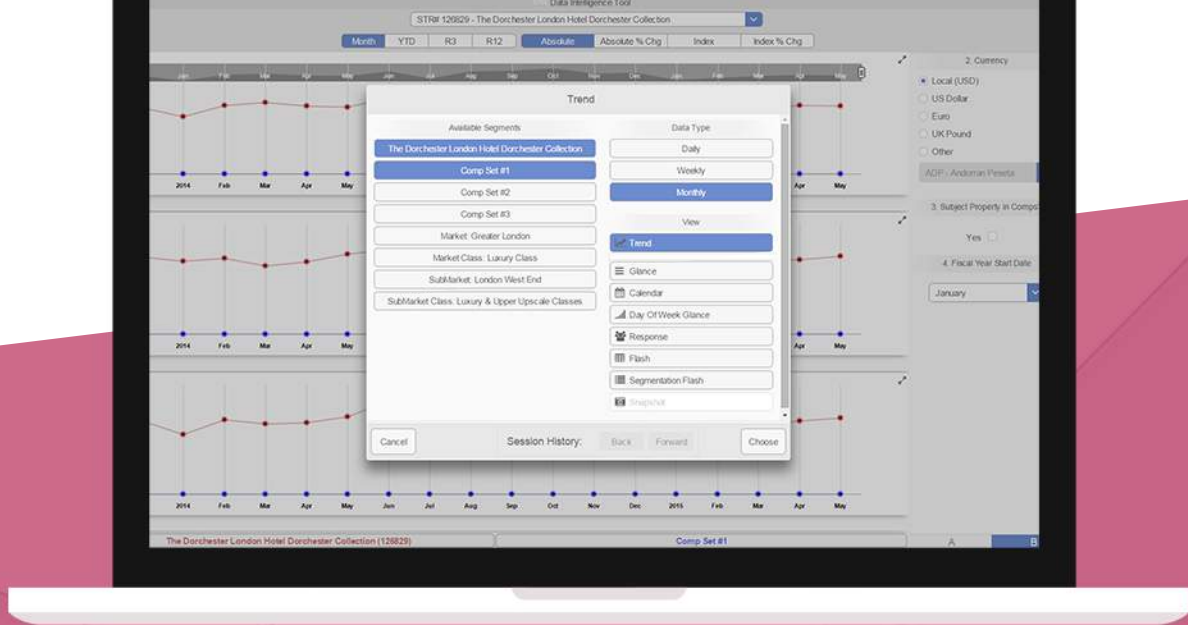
Data Intelligence Tool

STR# 126829 - The Dorchester London Hotel Dorchester Collection

Month | YTD | R3 | R12 | Absolute | Absolute % Chg | Index | Index % Chg

2. Currency
Local (USD)
US Dollar
Euro
UK Pound
Other
ADP - Andorran Peseta

3. Subject Property in Comps
Yes

4. Fiscal Year Start Date
January

Trend

Available Segments
The Dorchester London Hotel Dorchester Collection
Comp Set #1
Comp Set #2
Comp Set #3
Market: Greater London
Market Class: Luxury Class
SubMarket: London West End
SubMarket Class: Luxury & Upper Upscale Classes

Data Type
Daily
Weekly
Monthly

View
Trend
Glance
Calendar
Day Of Week Glance
Response
Flash
Segmentation Flash
Snapshot

Cancel
Session History:
Back
Forward
Choose

2014 Feb Mar Apr May
2014 Feb Mar Apr May
2014 Feb Mar Apr May Jun Jul Aug Sep Oct Nov Dec 2015 Feb Mar Apr May
Apr May
Apr May

The Dorchester London Hotel Dorchester Collection (126829)
Comp Set #1
A
B